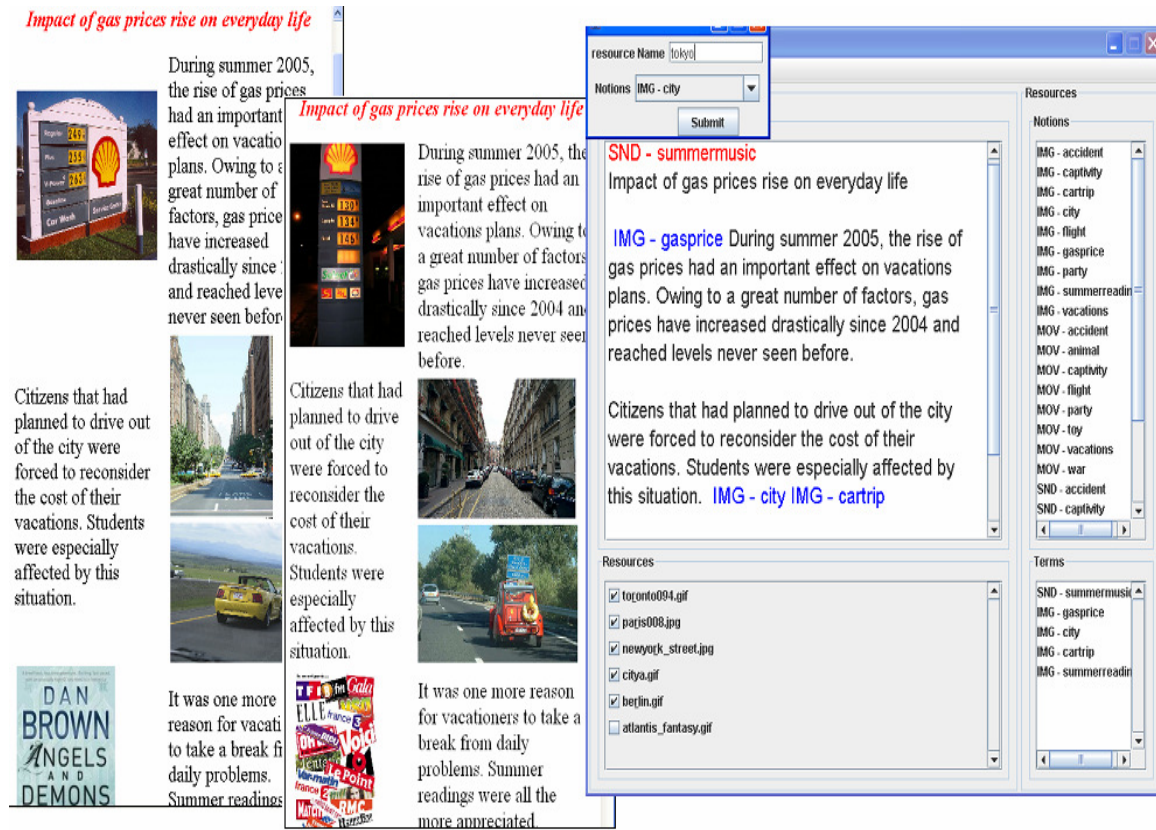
Impact of gas prices rise on everyday life

During summer 2005, the rise of gas prices had an important effect on vacatio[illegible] plans. Owing to a great number of factors, gas price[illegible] have increased drastically since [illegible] and reached leve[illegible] never seen befor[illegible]

Citizens that had planned to drive out of the city were forced to reconsider the cost of their vacations. Students were especially affected by this situation.

DAN BROWN ANGELS AND DEMONS

It was one more reason for vacati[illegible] to take a break f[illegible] daily problems. Summer readings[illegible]

Impact of gas prices rise on everyday life

During summer 2005, the rise of gas prices had an important effect on vacations plans. Owing to a great number of factors, gas prices have increased drastically since 2004 and reached levels never seen before.

Citizens that had planned to drive out of the city were forced to reconsider the cost of their vacations. Students were especially affected by this situation.

It was one more reason for vacationers to take a break from daily problems. Summer readings were all the more appreciated.

resource Name tokyo
Notions IMG - city
Submit

SND - summermusic
Impact of gas prices rise on everyday life

IMG - gasprice During summer 2005, the rise of gas prices had an important effect on vacations plans. Owing to a great number of factors, gas prices have increased drastically since 2004 and reached levels never seen before.

Citizens that had planned to drive out of the city were forced to reconsider the cost of their vacations. Students were especially affected by this situation. IMG - city IMG - cartrip

Resources
toronto094.gif
paris008.jpg
newyork_street.jpg
citya.gif
berlin.gif
atlantis_fantasy.gif

Resources
Notions
IMG - accident
IMG - captivity
IMG - cartrip
IMG - city
IMG - flight
IMG - gasprice
IMG - party
IMG - summerreadin
IMG - vacations
MOV - accident
MOV - animal
MOV - captivity
MOV - flight
MOV - party
MOV - toy
MOV - vacations
MOV - war
SND - accident
SND - captivity

Terms
SND - summermusic
IMG - gasprice
IMG - city
IMG - cartrip
IMG - summerreadin